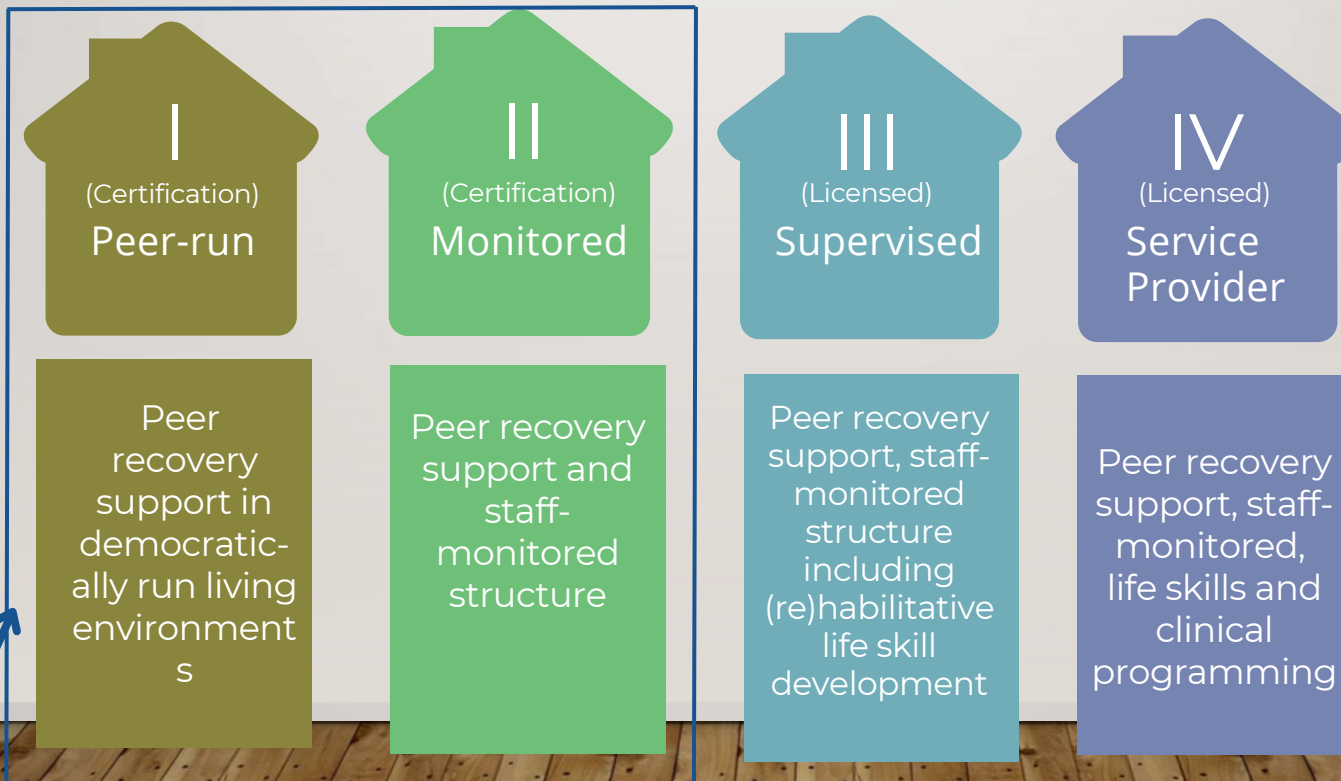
I
(Certification)
Peer-run

Peer recovery support in democratically run living environment s

II
(Certification)
Monitored

Peer recovery support and staff-monitored structure

III
(Licensed)
Supervised

Peer recovery support, staff-monitored structure including (re)habilitative life skill development

IV
(Licensed)
Service Provider

Peer recovery support, staff-monitored, life skills and clinical programming